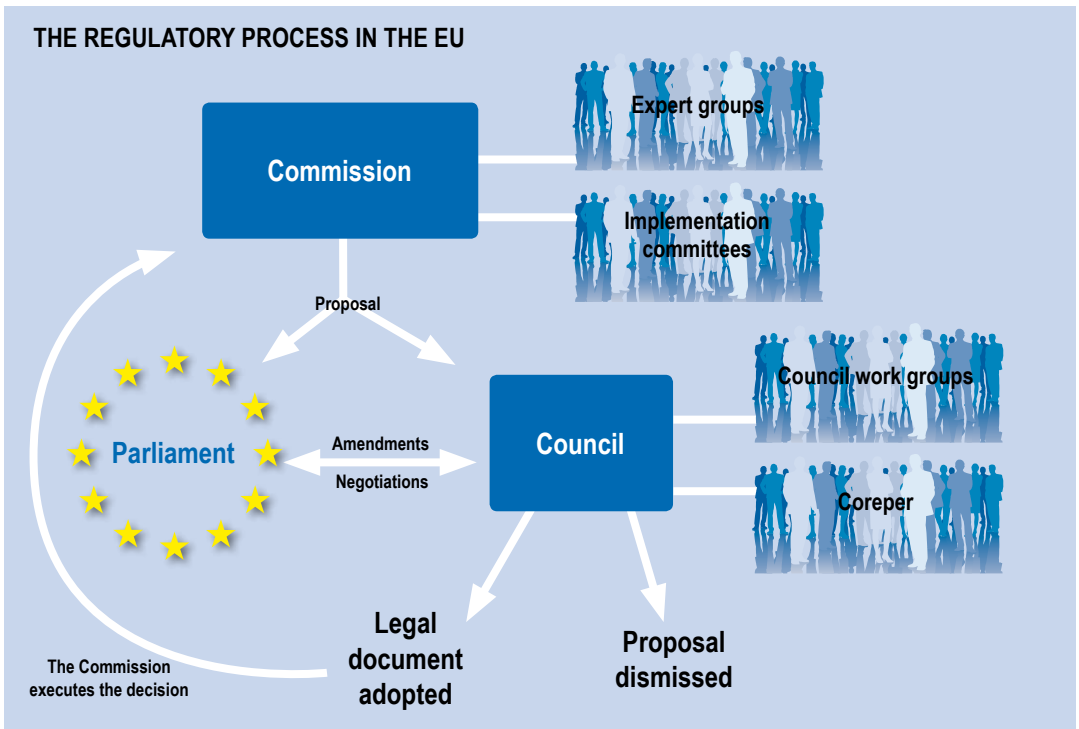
THE REGULATORY PROCESS IN THE EU

Commission

Expert groups

Implementation committees

Proposal

Parliament

Amendments

Negotiations

Council

Council work groups

Coreper

The Commission executes the decision

Legal document adopted

Proposal dismissed